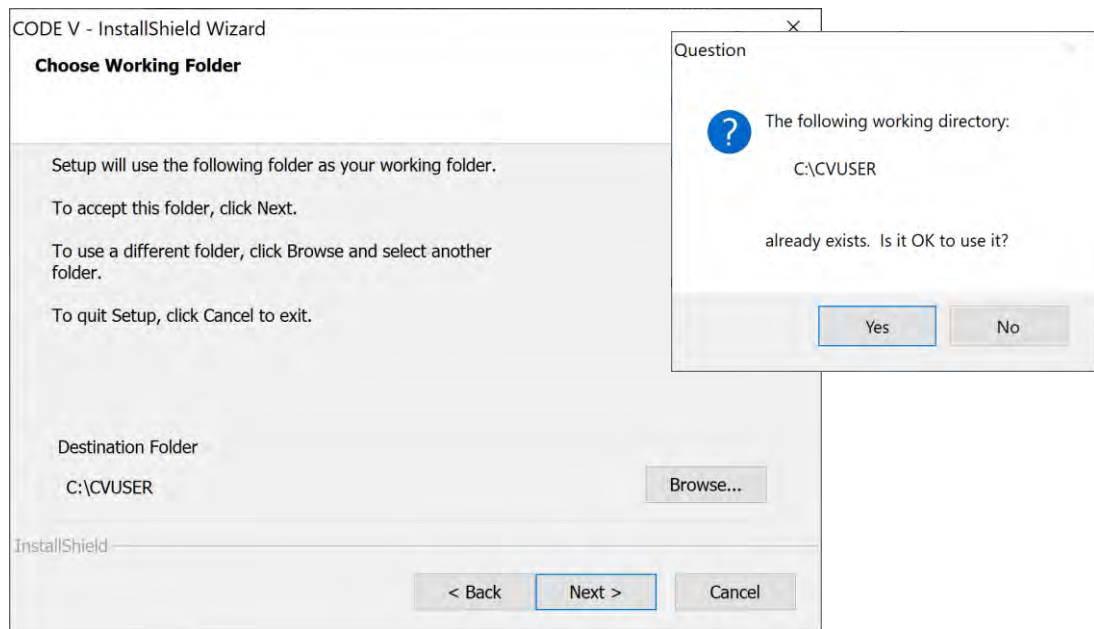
CODE V - InstallShield Wizard
×
Choose Working Folder

Setup will use the following folder as your working folder.

To accept this folder, click Next.

To use a different folder, click Browse and select another folder.

To quit Setup, click Cancel to exit.

Destination Folder
C:\CVUSER
Browse...

InstallShield
< Back
Next >
Cancel

Question
?
The following working directory:
C:\CVUSER

already exists. Is it OK to use it?

Yes
No